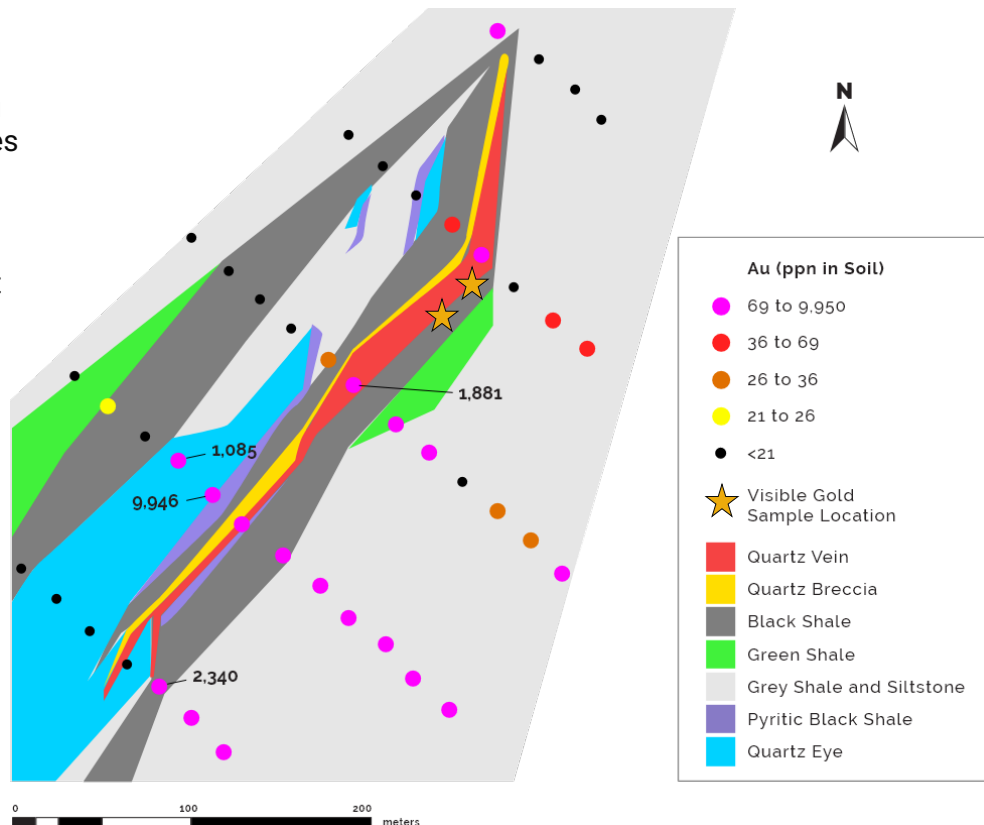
es

N

Au (ppn in Soil)
69 to 9,950
36 to 69
26 to 36
21 to 26
<21
Visible Gold Sample Location
Quartz Vein
Quartz Breccia
Black Shale
Green Shale
Grey Shale and Siltstone
Pyritic Black Shale
Quartz Eye

1,881
1,085
9,946
2,340

0
100
200
meters